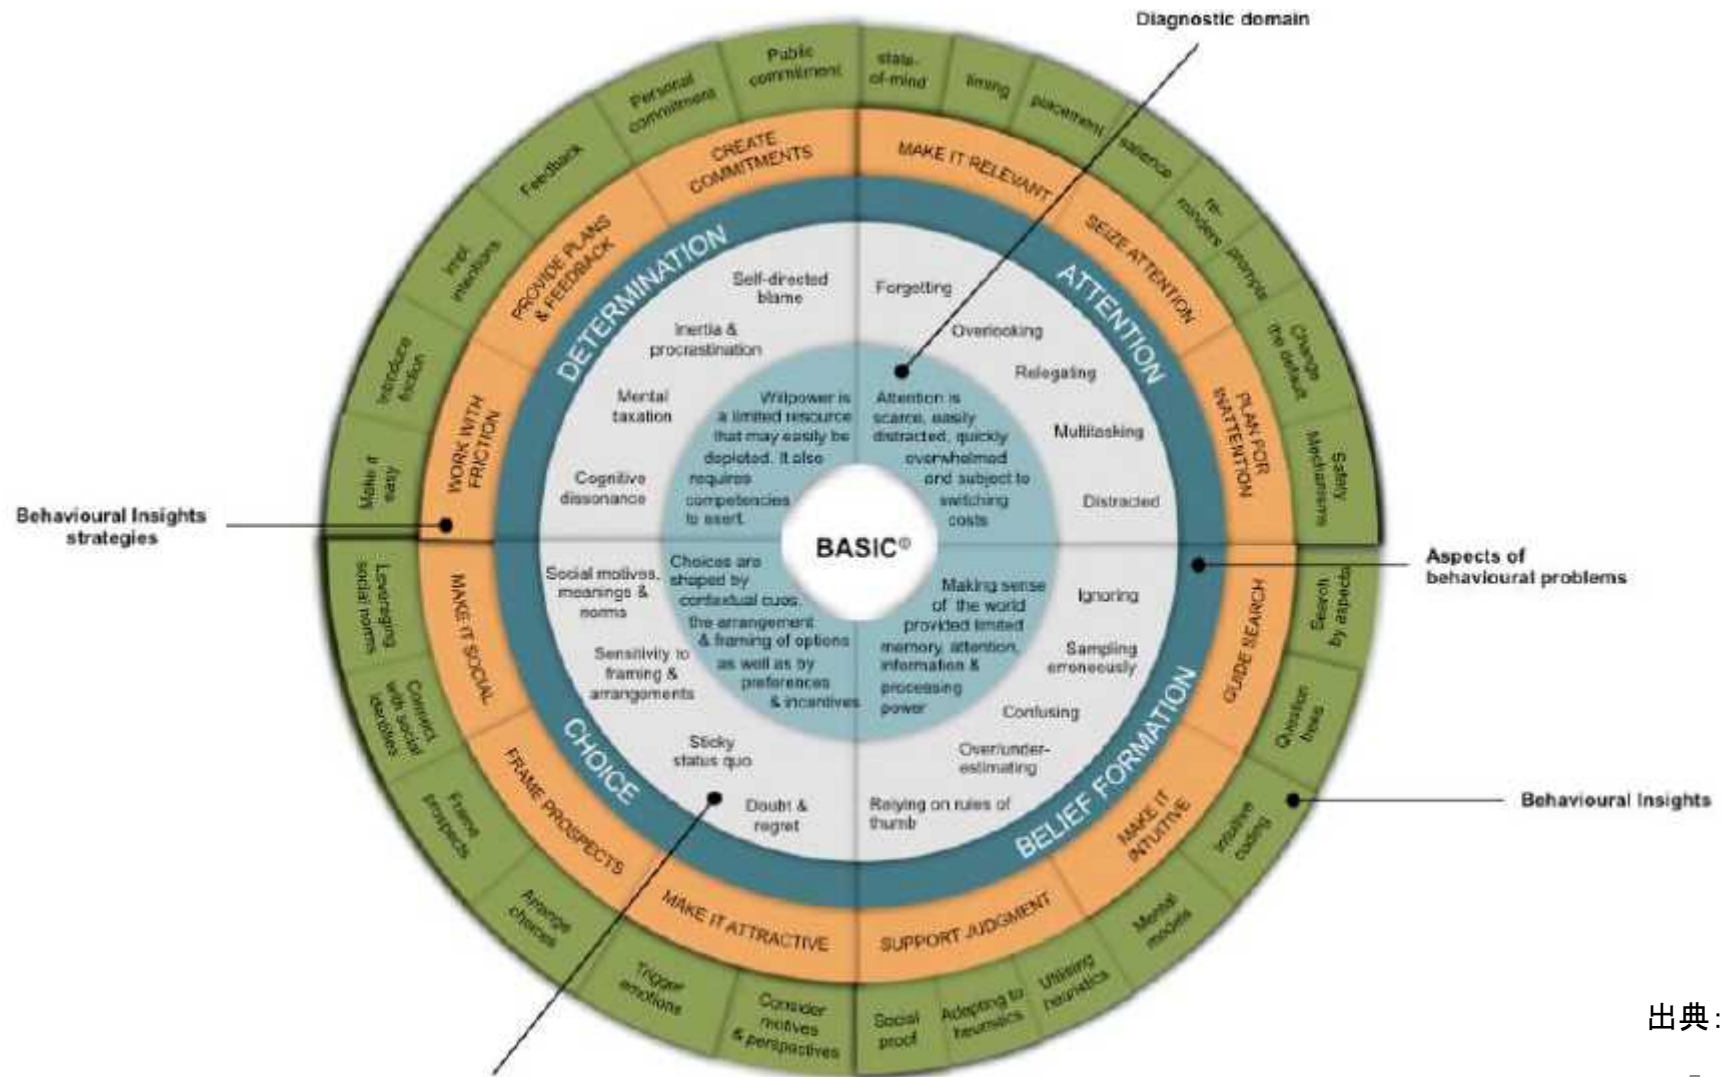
Diagnostic domain

Behavioural Insights strategies

Aspects of behavioural problems

Behavioural Insights

Public commitment

Personal commitments

Feedback

Impl. mentions

Introduce friction

Make it easy

state-of-mind

timing

placement

salience

re-minders

prompts

Change the default

Safety Mechanisms

Search by aspects

Question trees

Intuitive coding

Mental models

Utilising heuristics

Adapting to heuristics

Social proof

Consider motives & perspectives

Trigger emotions

Arrange choices

Frame prospects

Connect with social identities

Leveraging social norms

CREATE COMMITMENTS

PROVIDE PLANS & FEEDBACK

WORK WITH FRICTION

MAKE IT RELEVANT

SEIZE ATTENTION

PLAN FOR INATTENTION

GUIDE SEARCH

MAKE IT INTUITIVE

SUPPORT JUDGMENT

MAKE IT ATTRACTIVE

FRAME PROSPECTS

MAKE IT SOCIAL

DETERMINATION

ATTENTION

BELIEF FORMATION

CHOICE

Self-directed blame

Inertia & procrastination

Mental taxation

Cognitive dissonance

Forgetting

Overlooking

Relegating

Multitasking

Distracted

Ignoring

Sampling erroneously

Confusing

Over/under-estimating

Relying on rules of thumb

Doubt & regret

Sticky status quo

Sensitivity to framing & arrangements

Social motives, meanings & norms

Willpower is a limited resource that may easily be depleted. It also requires competencies to exert

Attention is scarce, easily distracted, quickly overwhelmed and subject to switching costs

Making sense of the world provided limited memory, attention, information & processing power

Choices are shaped by contextual cues, the arrangement & framing of options as well as by preferences & incentives

BASIC©

出典: